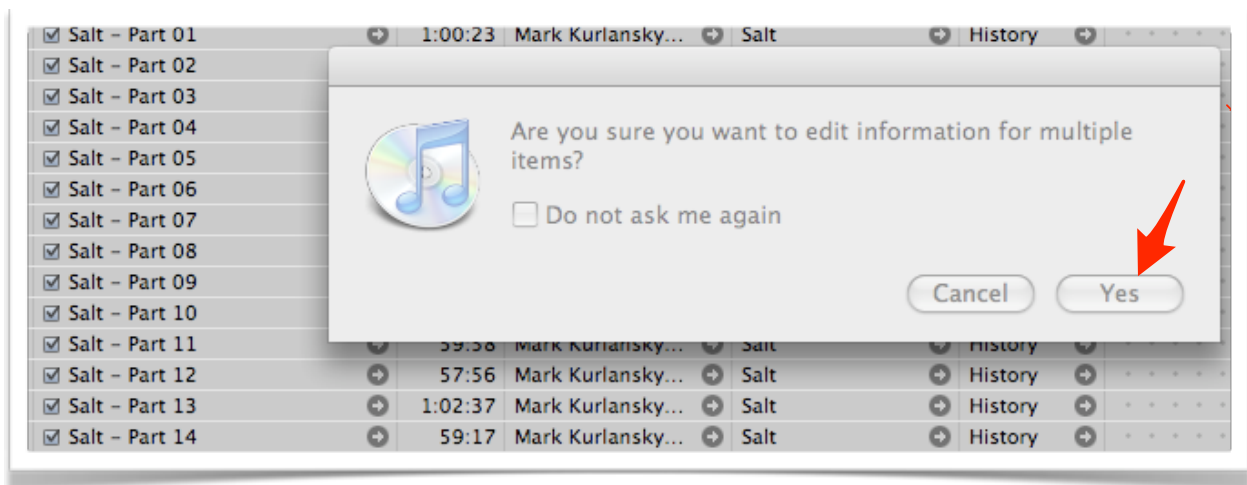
Salt - Part 01 1:00:23 Mark Kurlansky... Salt History
Salt - Part 02
Salt - Part 03
Salt - Part 04
Salt - Part 05
Salt - Part 06
Salt - Part 07
Salt - Part 08
Salt - Part 09
Salt - Part 10
Salt - Part 11 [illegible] Mark Kurlansky... Salt History
Salt - Part 12 57:56 Mark Kurlansky... Salt History
Salt - Part 13 1:02:37 Mark Kurlansky... Salt History
Salt - Part 14 59:17 Mark Kurlansky... Salt History

Are you sure you want to edit information for multiple items?

Do not ask me again

Cancel

Yes